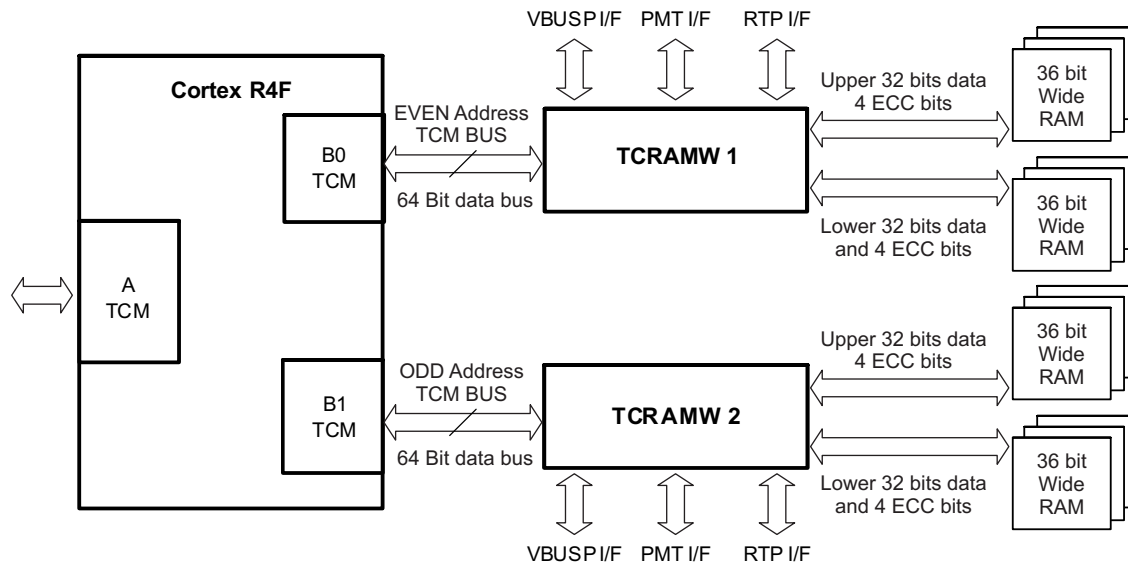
VBUSP I/F PMT I/F RTP I/F

Cortex R4F

B0 TCM

EVEN Address TCM BUS

64 Bit data bus

TCRAMW 1

Upper 32 bits data 4 ECC bits

36 bit Wide RAM

Lower 32 bits data and 4 ECC bits

36 bit Wide RAM

A TCM

B1 TCM

ODD Address TCM BUS

64 Bit data bus

TCRAMW 2

Upper 32 bits data 4 ECC bits

36 bit Wide RAM

Lower 32 bits data and 4 ECC bits

36 bit Wide RAM

VBUSP I/F PMT I/F RTP I/F